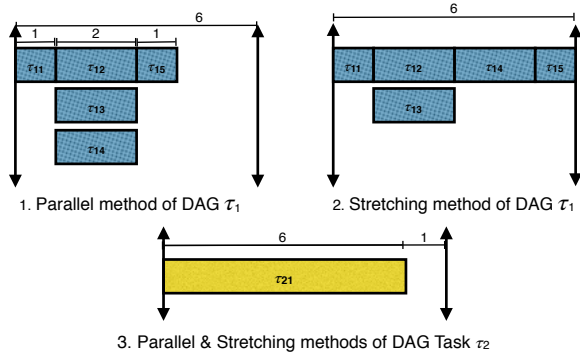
6

1

2

1

$\tau_{11}$

$\tau_{12}$

$\tau_{15}$

$\tau_{13}$

$\tau_{14}$

1. Parallel method of DAG $\tau_1$

6

$\tau_{11}$

$\tau_{12}$

$\tau_{14}$

$\tau_{15}$

$\tau_{13}$

2. Stretching method of DAG $\tau_1$

6

1

$\tau_{21}$

3. Parallel & Stretching methods of DAG Task $\tau_2$